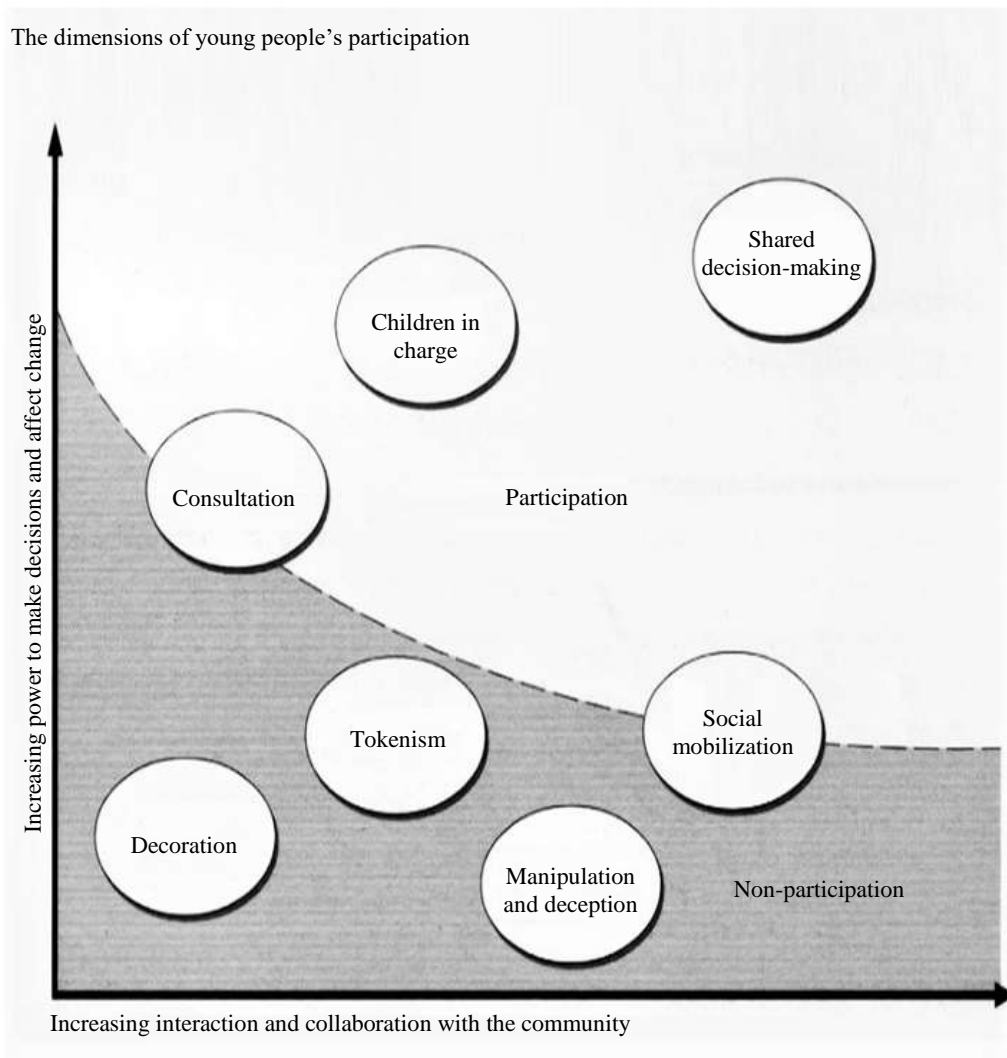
The dimensions of young people's participation

Increasing power to make decisions and affect change

Shared decision-making

Children in charge

Consultation

Participation

Tokenism

Social mobilization

Decoration

Manipulation and deception

Non-participation

Increasing interaction and collaboration with the community